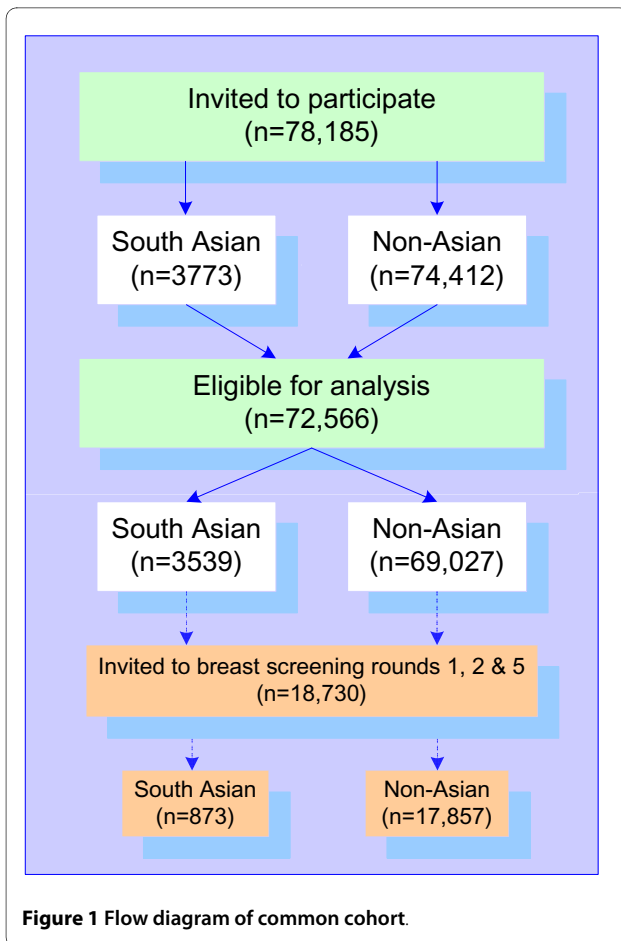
Invited to participate
(n=78,185)

South Asian
(n=3773)

Non-Asian
(n=74,412)

Eligible for analysis
(n=72,566)

South Asian
(n=3539)

Non-Asian
(n=69,027)

Invited to breast screening rounds 1, 2 & 5
(n=18,730)

South Asian
(n=873)

Non-Asian
(n=17,857)

**Figure 1 Flow diagram of common cohort**.